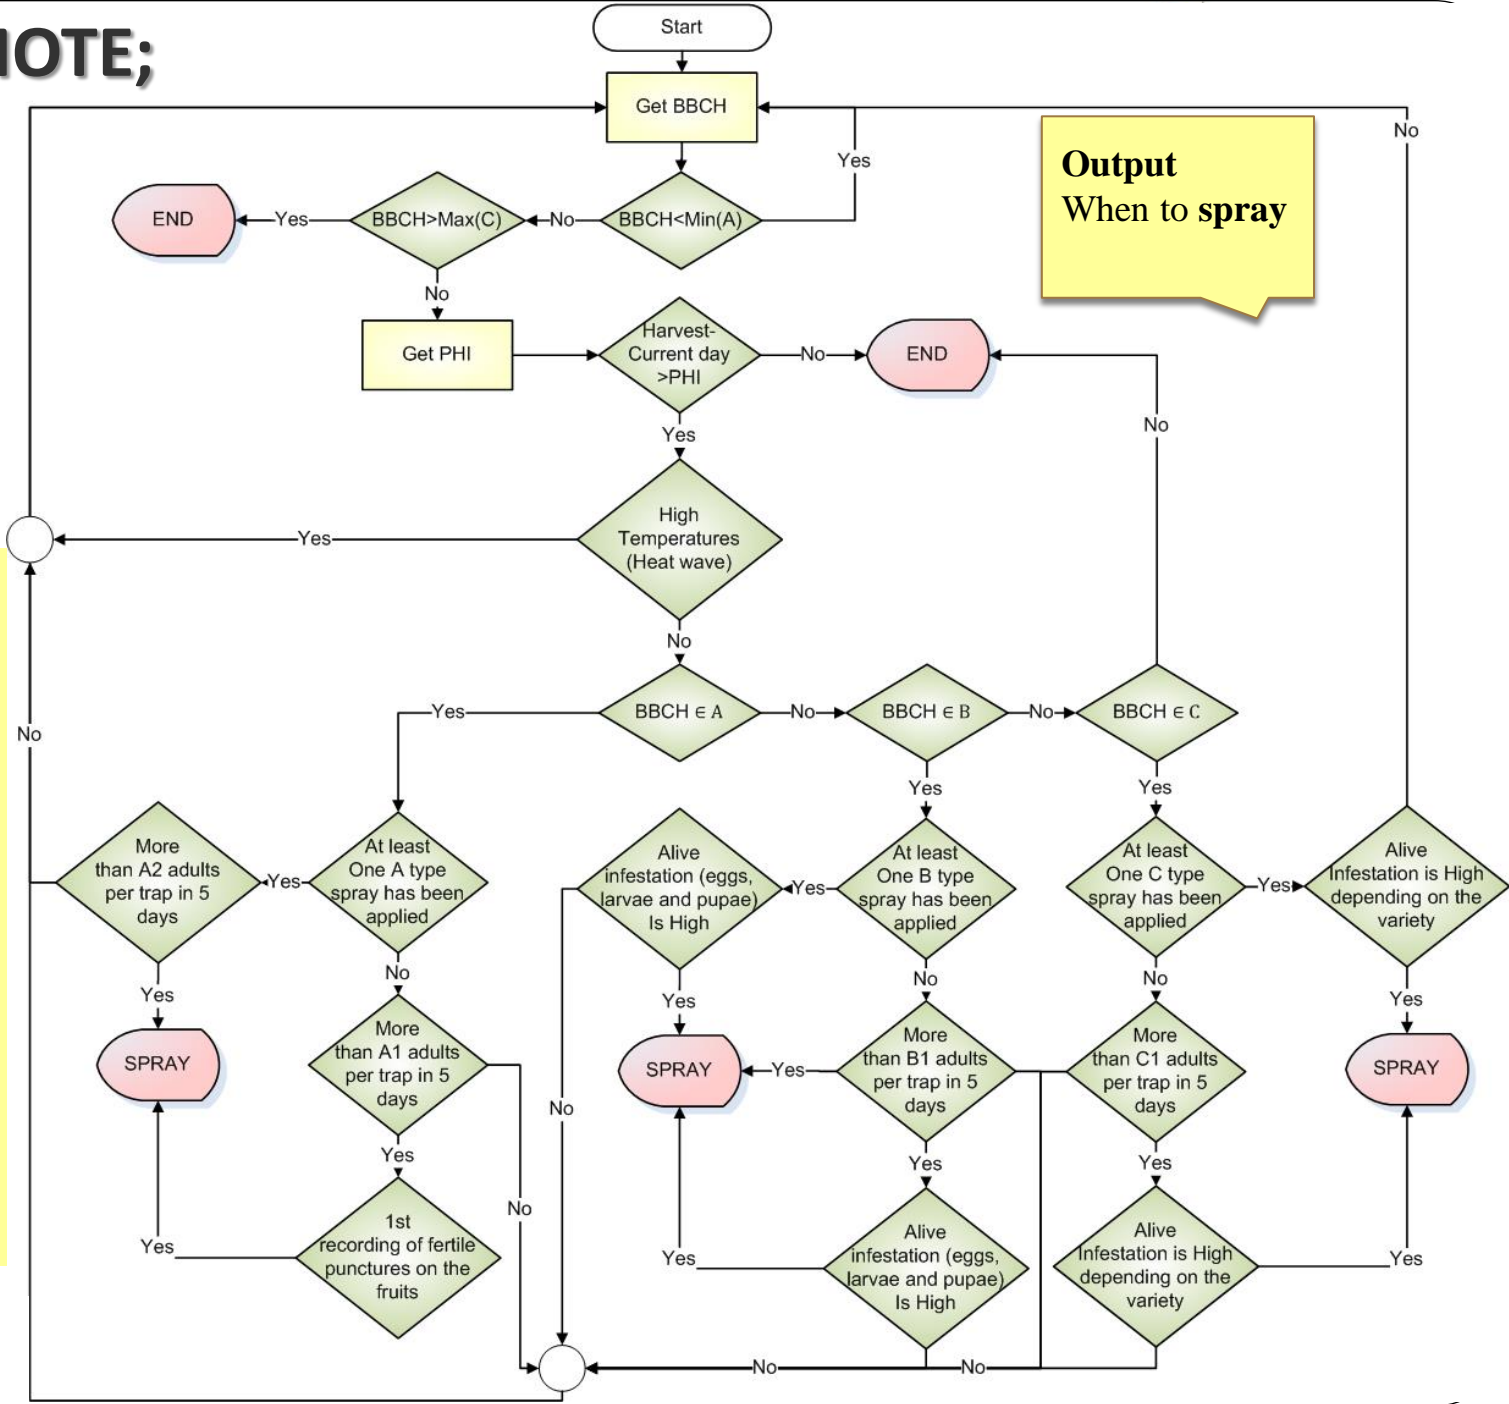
IOTE;

Start

Get BBCH

Output
When to **spray**

Yes

No

END

Yes

BBCH>Max(C)

No

BBCH<Min(A)

No

Get PHI

Harvest-Current day >PHI

No

END

Yes

No

Yes

High Temperatures (Heat wave)

No

No

Yes

BBCH ∊ A

No

BBCH ∊ B

No

BBCH ∊ C

Yes

Yes

More than A2 adults per trap in 5 days

Yes

At least One A type spray has been applied

Alive infestation (eggs, larvae and pupae) Is High

Yes

At least One B type spray has been applied

At least One C type spray has been applied

Yes

Alive Infestation is High depending on the variety

Yes

No

Yes

No

No

Yes

SPRAY

More than A1 adults per trap in 5 days

SPRAY

Yes

More than B1 adults per trap in 5 days

More than C1 adults per trap in 5 days

SPRAY

No

Yes

Yes

Yes

1st recording of fertile punctures on the fruits

No

Alive infestation (eggs, larvae and pupae) Is High

Alive Infestation is High depending on the variety

Yes

Yes

Yes

No

No